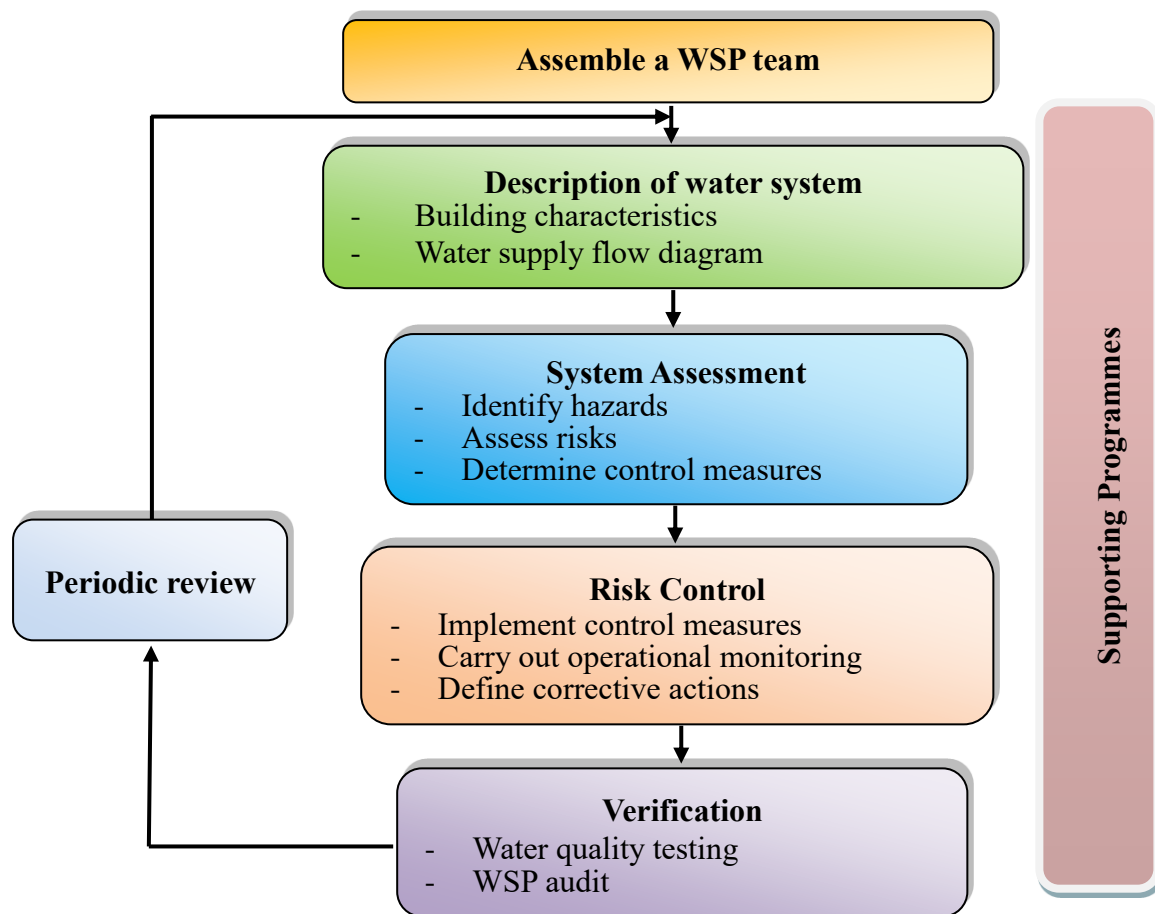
Assemble a WSP team

Description of water system
- Building characteristics
- Water supply flow diagram

System Assessment
- Identify hazards
- Assess risks
- Determine control measures

Risk Control
- Implement control measures
- Carry out operational monitoring
- Define corrective actions

Verification
- Water quality testing
- WSP audit

Periodic review

Supporting Programmes